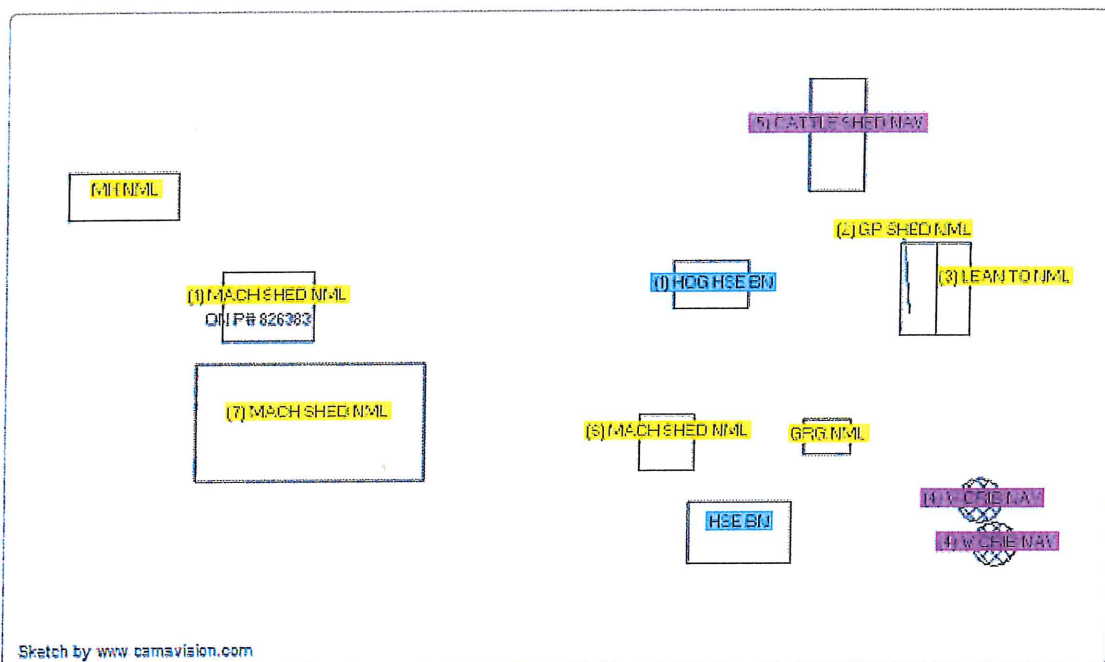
(5) CATTLE SHED NAV

MH NML

(2) GP SHED NML

(1) MACH SHED NML
ON P# 826383

(1) HOG HSE BN

(3) LEAN TO NML

(7) MACH SHED NML

(6) MACH SHED NML

GRG NML

(4) V CRIB NAV

HSE BN

(4) V CRIB NAV

Sketch by www.camavision.com